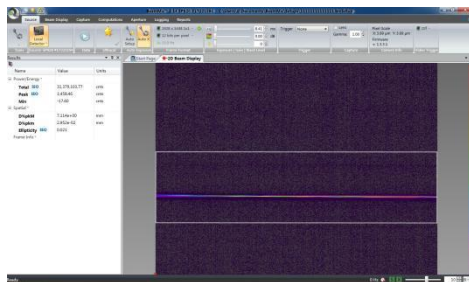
Source Beam Display Capture Computation Aperture Logging Reports

Trigger None

Results

Name Value Units

Power/Energy
Total 31,370,101.77 cnts
Peak 3,436.81 cnts
Min -57.00 cnts

Spatial
D4sigMaj 7.114e+00 mm
D4sigMin 2.453e-02 mm
Ellipticity 0.003

Frame Info

Start Page 2D Beam Display

Ready